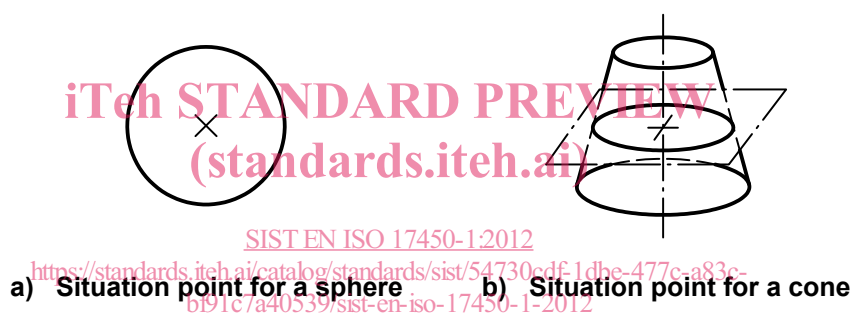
iTeh STANDARD PREVIEW
(standards.iteh.ai)

SIST EN ISO 17450-1:2012
https://standards.iteh.ai/catalog/standards/sist/54730cdf-1dbe-477c-a83c-bf91c7a40539/sist-en-iso-17450-1-2012

a) Situation point for a sphere

b) Situation point for a cone